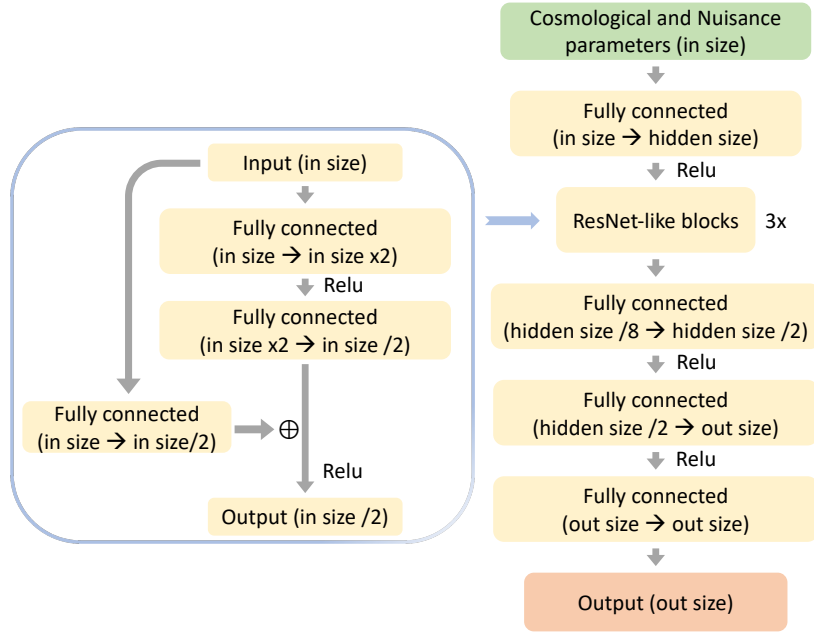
Input (in size)

Fully connected (in size → in size x2)

Relu

Fully connected (in size x2 → in size /2)

Fully connected (in size → in size/2)

$\oplus$

Relu

Output (in size /2)

Cosmological and Nuisance parameters (in size)

Fully connected (in size → hidden size)

Relu

ResNet-like blocks 3x

Fully connected (hidden size /8 → hidden size /2)

Relu

Fully connected (hidden size /2 → out size)

Relu

Fully connected (out size → out size)

Output (out size)